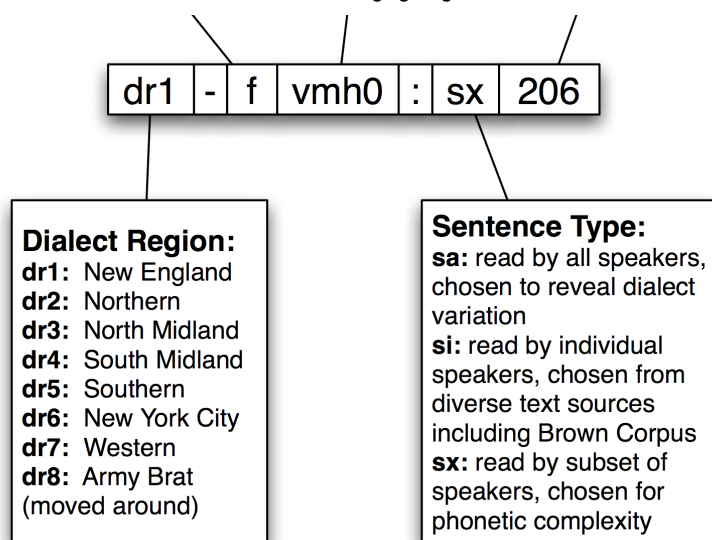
dr1 - f vmh0 : sx 206

**Dialect Region:**
**dr1:** New England
**dr2:** Northern
**dr3:** North Midland
**dr4:** South Midland
**dr5:** Southern
**dr6:** New York City
**dr7:** Western
**dr8:** Army Brat (moved around)

**Sentence Type:**
**sa:** read by all speakers, chosen to reveal dialect variation
**si:** read by individual speakers, chosen from diverse text sources including Brown Corpus
**sx:** read by subset of speakers, chosen for phonetic complexity